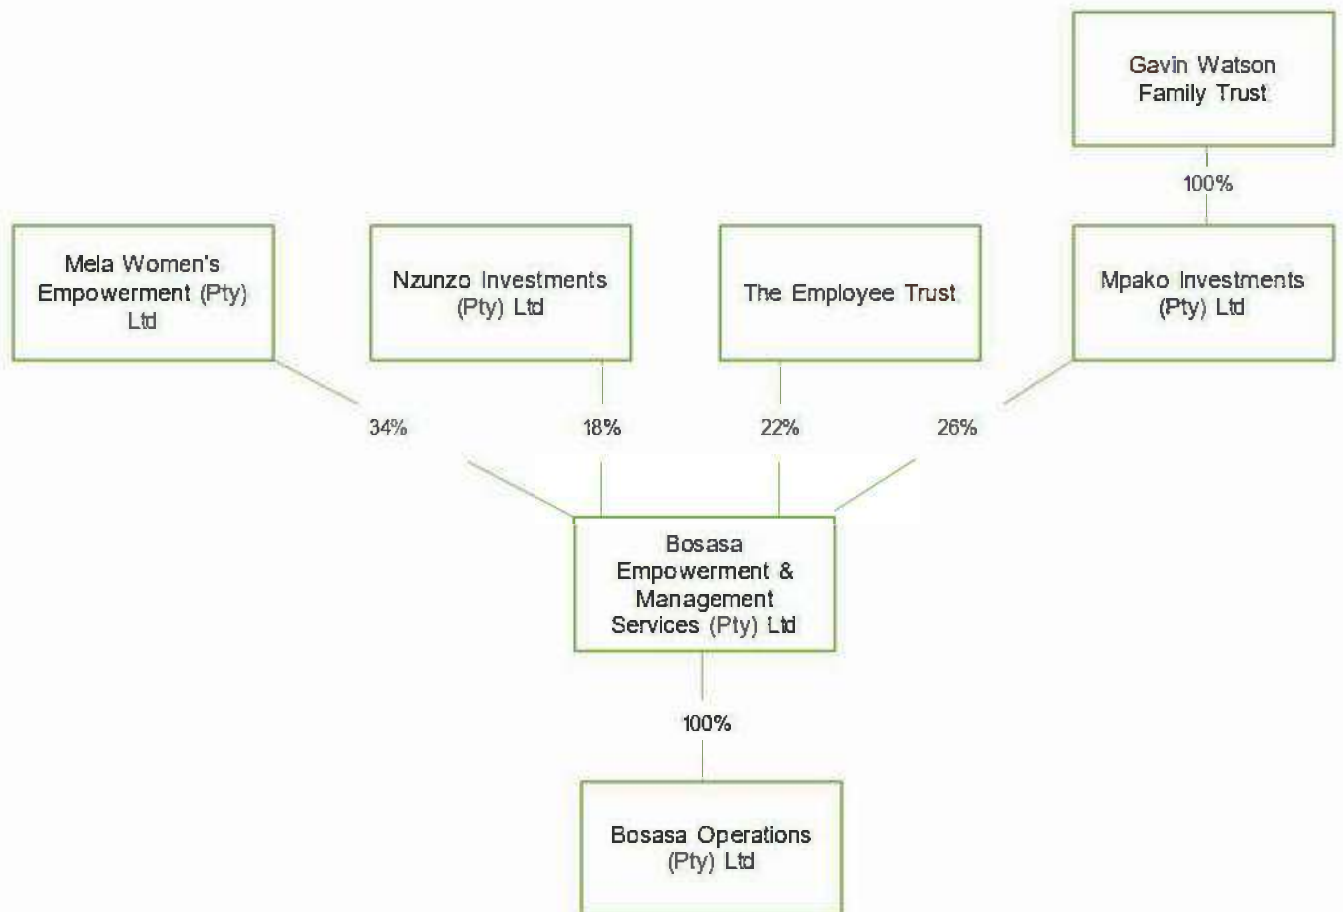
Gavin Watson Family Trust

100%

Mela Women's Empowerment (Pty) Ltd

Nzunzo Investments (Pty) Ltd

The Employee Trust

Mpako Investments (Pty) Ltd

34%

18%

22%

26%

Bosasa Empowerment & Management Services (Pty) Ltd

100%

Bosasa Operations (Pty) Ltd